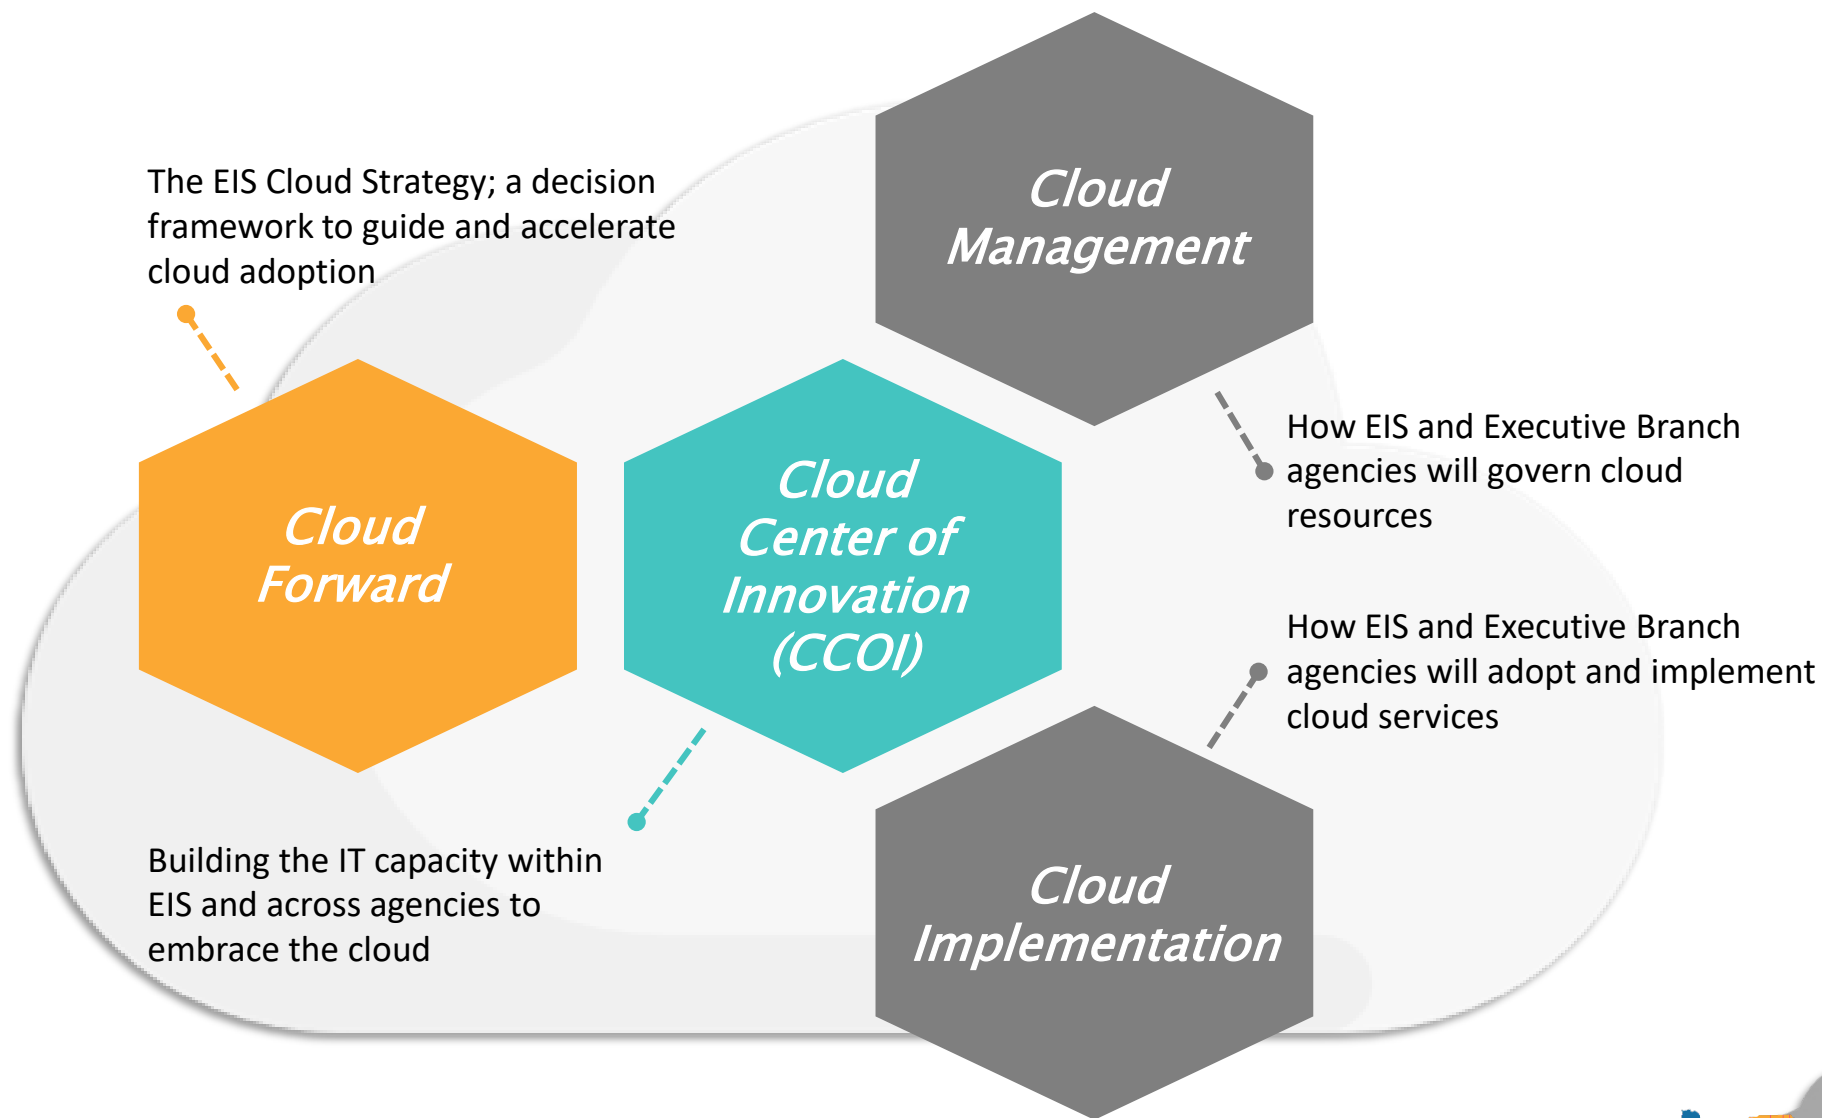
The EIS Cloud Strategy; a decision framework to guide and accelerate cloud adoption

Cloud Management

Cloud Forward

Cloud Center of Innovation (CCOI)

How EIS and Executive Branch agencies will govern cloud resources

How EIS and Executive Branch agencies will adopt and implement cloud services

Building the IT capacity within EIS and across agencies to embrace the cloud

Cloud Implementation